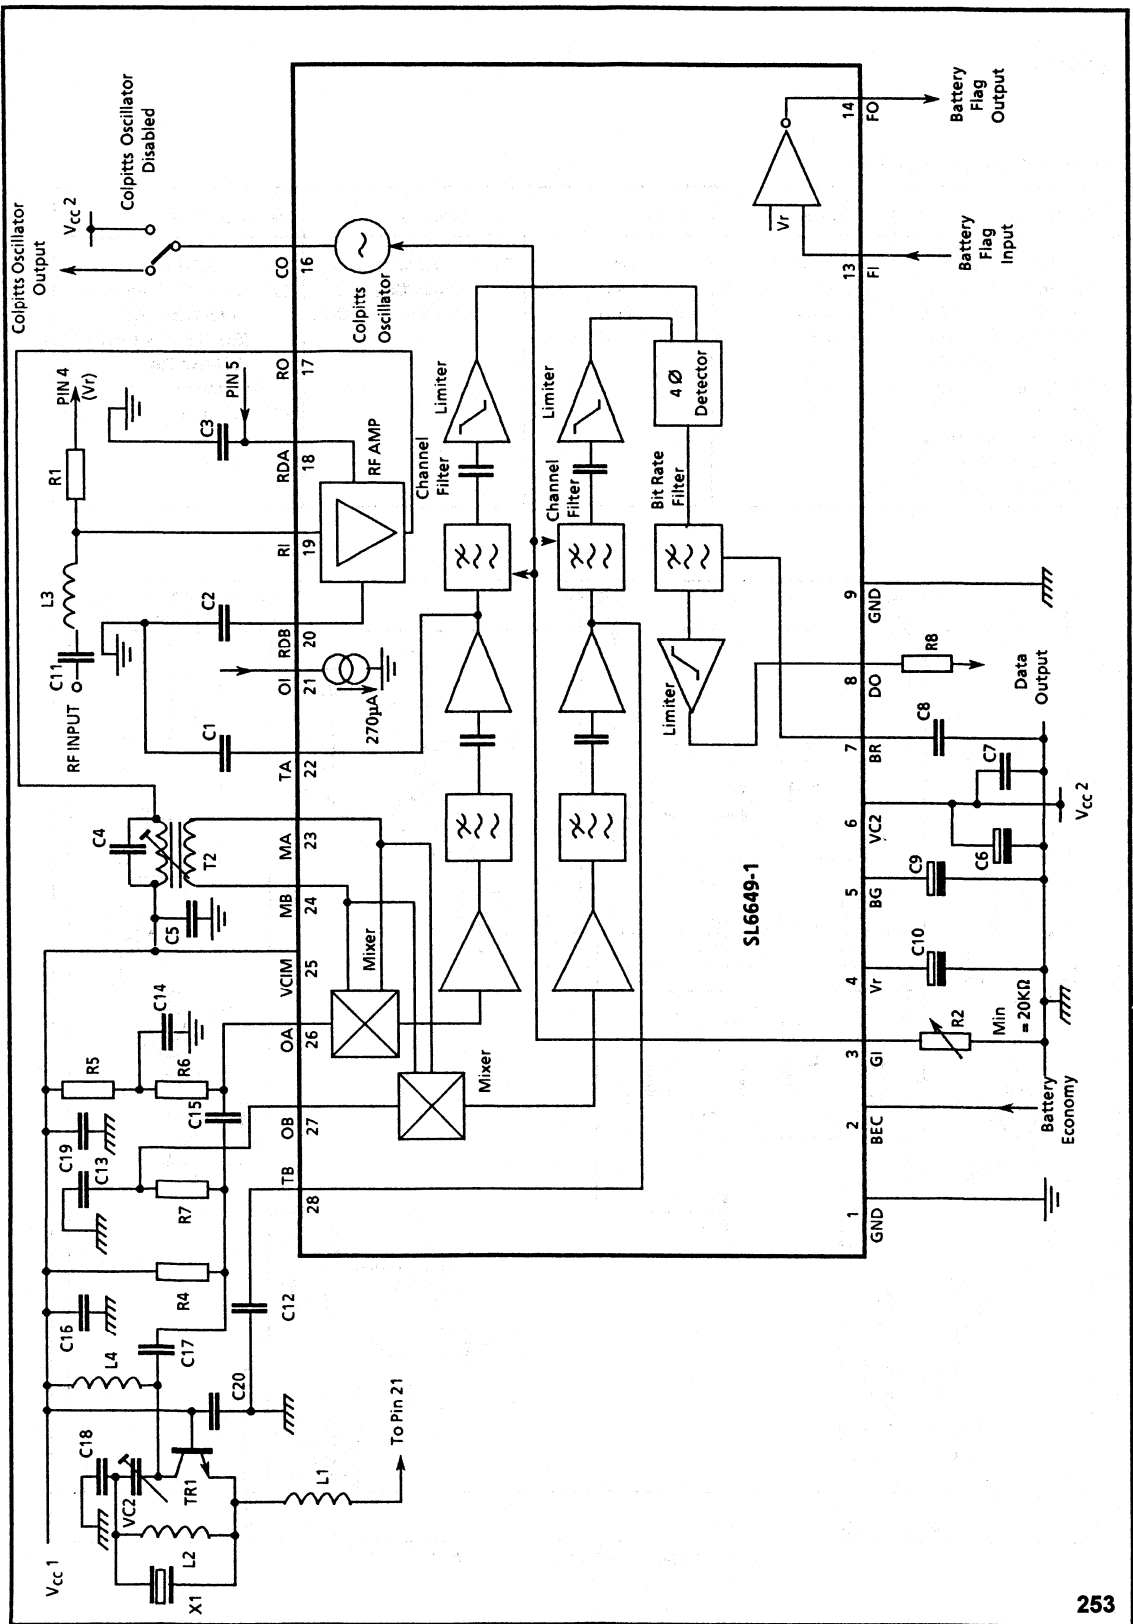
Colpitts Oscillator Output

$V_{cc}2$

Colpitts Oscillator Disabled

Battery Flag Output

Battery Flag Input

Vr

FO 14

FI 13

CO 16

Colpitts Oscillator

RO 17

RDA 18

RI 19

RDB 20

OI 21

TA 22

MA 23

MB 24

VCIM 25

OA 26

OB 27

TB 28

GND 1

BEC 2

GI 3

Vr 4

BG 5

VC2 6

BR 7

DO 8

GND 9

PIN 4 (Vr)

PIN 5

R1

C3

L3

C2

C11

RF INPUT

C1

270µA

RF AMP

Channel Filter

Limiter

Channel Filter

Limiter

Bit Rate Filter

4 Ø Detector

Limiter

Mixer

Mixer

SL6649-1

C4

T2

C5

C14

R5

R6

C15

C19

C13

R7

R4

C12

C16

L4

C17

C20

C18

VC2

TR1

L1

To Pin 21

L2

X1

$V_{cc}1$

R8

Data Output

C8

C7

$V_{cc}2$

C6

C9

C10

R2

Min = 20KΩ

Battery Economy

253